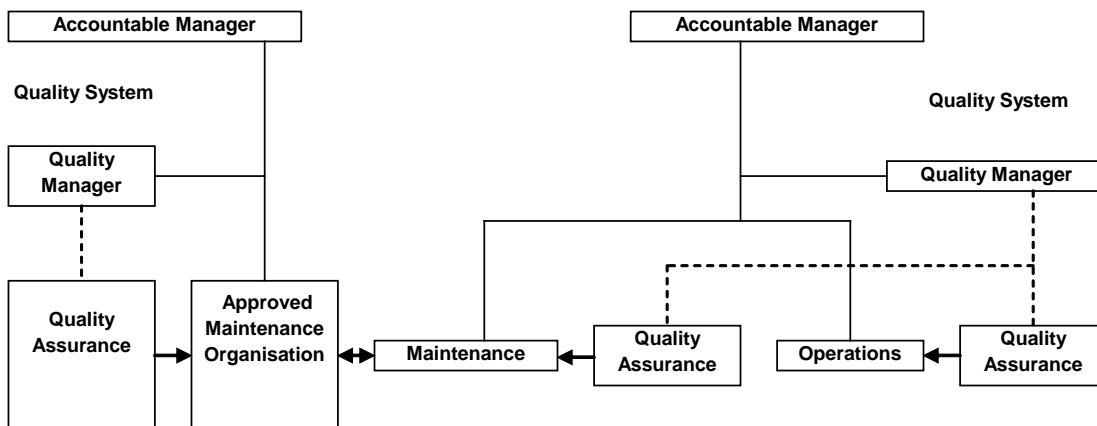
Accountable Manager

Quality System

Quality Manager

Quality Assurance

Approved Maintenance Organisation

Accountable Manager

Quality System

Quality Manager

Maintenance

Quality Assurance

Operations

Quality Assurance